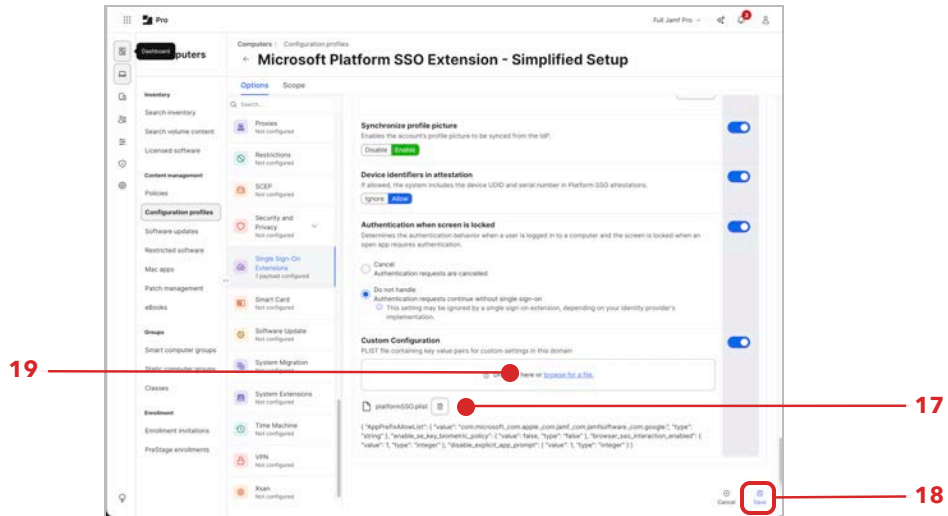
Pro

Full Jamf Pro

Dashboard
Computers

Inventory
Search inventory
Search volume content
Licensed software
Content management
Policies
Configuration profiles
Software updates
Restricted software
Mac apps
Patch management
eBooks
Groups
Smart computer groups
Static computer groups
Classes
Enrollment
Enrollment invitations
PreStage enrollments

Computers / Configuration profiles
← Microsoft Platform SSO Extension - Simplified Setup

Options Scope

Search...

Proxies
Not configured
Restrictions
Not configured
SCEP
Not configured
Security and Privacy
Not configured
Single Sign-On Extensions
1 payload configured
Smart Card
Not configured
Software Update
Not configured
System Migration
Not configured
System Extensions
Not configured
Time Machine
Not configured
VPN
Not configured
Xsan
Not configured

Synchronize profile picture
Enables the account's profile picture to be synced from the IdP.
Disable Enable

Device identifiers in attestation
If allowed, the system includes the device UDID and serial number in Platform SSO attestations.
Ignore Allow

Authentication when screen is locked
Determines the authentication behavior when a user is logged in to a computer and the screen is locked when an open app requires authentication.
Cancel
Authentication requests are canceled
Do not handle
Authentication requests continue without single sign-on
This setting may be ignored by a single sign-on extension, depending on your identity provider's implementation.

Custom Configuration
PLIST file containing key value pairs for custom settings in this domain
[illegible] here or browse for a file.

platformSSO.plist

{ "AppPrefixAllowList": { "value": "com.microsoft.,com.apple.,com.jamf.,com.jamfsoftware.,com.google.", "type": "string" }, "enable_se_key_biometric_policy": { "value": false, "type": "false" }, "browser_sso_interaction_enabled": { "value": 1, "type": "integer" }, "disable_explicit_app_prompt": { "value": 1, "type": "integer" } }

Cancel
Save

19
17
18